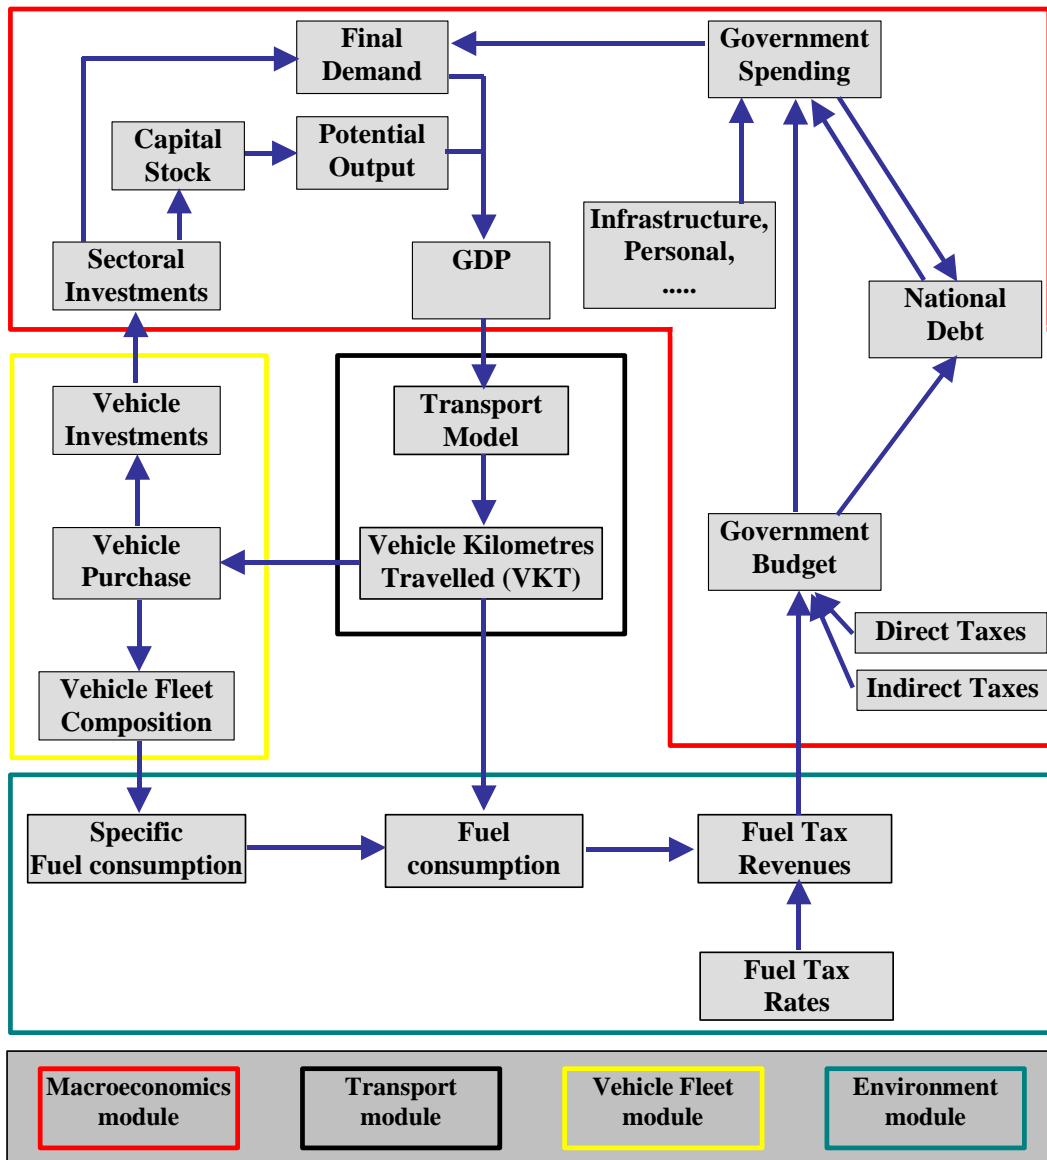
Final Demand

Government Spending

Capital Stock

Potential Output

Infrastructure, Personal, .....

Sectoral Investments

GDP

National Debt

Vehicle Investments

Transport Model

Vehicle Purchase

Vehicle Kilometres Travelled (VKT)

Government Budget

Direct Taxes

Indirect Taxes

Vehicle Fleet Composition

Specific Fuel consumption

Fuel consumption

Fuel Tax Revenues

Fuel Tax Rates

Macroeconomics module

Transport module

Vehicle Fleet module

Environment module